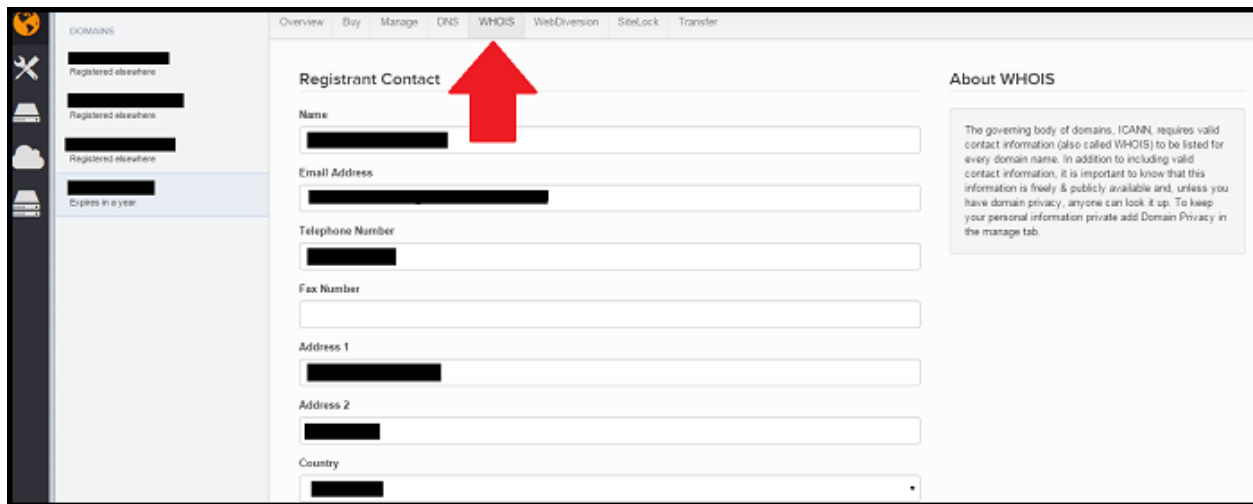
DOMAINS

Registered elsewhere

Registered elsewhere

Registered elsewhere

Expires in a year

Overview Buy Manage DNS WHOIS WebDiversion SiteLock Transfer

Registrant Contact

Name

Email Address

Telephone Number

Fax Number

Address 1

Address 2

Country

About WHOIS

The governing body of domains, ICANN, requires valid contact information (also called WHOIS) to be listed for every domain name. In addition to including valid contact information, it is important to know that this information is freely & publicly available and, unless you have domain privacy, anyone can look it up. To keep your personal information private add Domain Privacy in the manage tab.